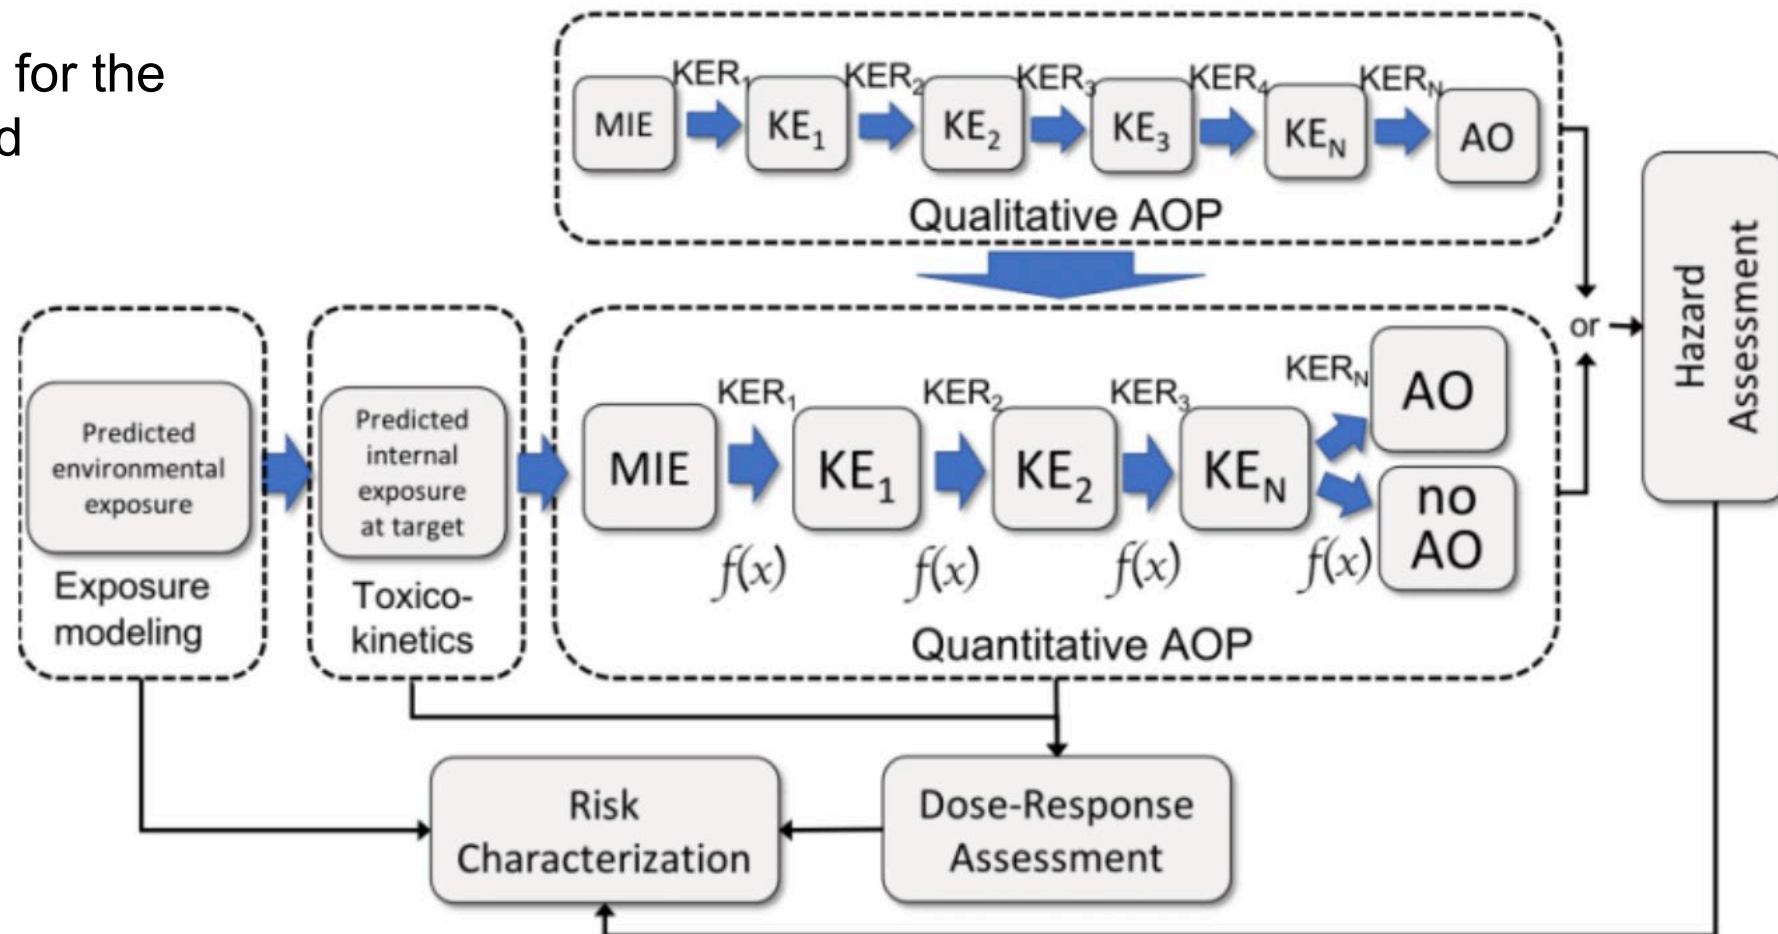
for the
d

KER$_1$ KER$_2$ KER$_3$ KER$_4$ KER$_N$

MIE KE$_1$ KE$_2$ KE$_3$ KE$_N$ AO

Qualitative AOP

or

Hazard Assessment

Predicted environmental exposure

Exposure modeling

Predicted internal exposure at target

Toxico-kinetics

KER$_1$ KER$_2$ KER$_3$ KER$_N$

MIE KE$_1$ KE$_2$ KE$_N$ AO

no AO

$f(x)$ $f(x)$ $f(x)$ $f(x)$

Quantitative AOP

Risk Characterization

Dose-Response Assessment